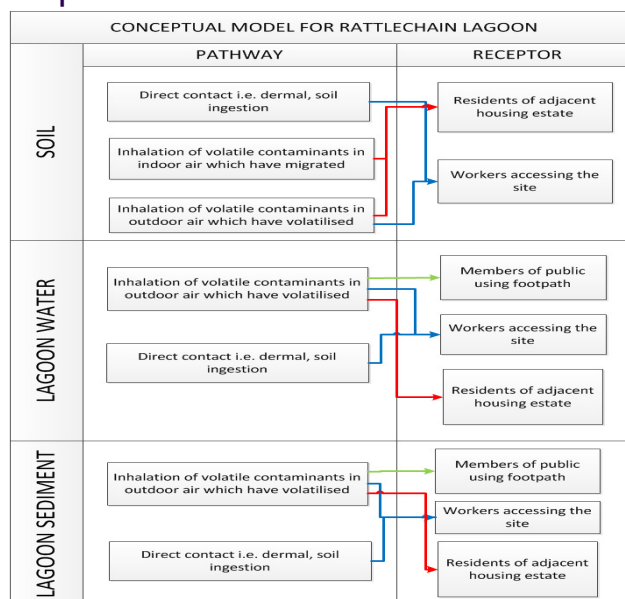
CONCEPTUAL MODEL FOR RATTLECHAIN LAGOON

| | PATHWAY | RECEPTOR |
|---|---|---|
| SOIL | Direct contact i.e. dermal, soil ingestion | Residents of adjacent housing estate |
| | Inhalation of volatile contaminants in indoor air which have migrated | Workers accessing the site |
| | Inhalation of volatile contaminants in outdoor air which have volatilised | |
| LAGOON WATER | Inhalation of volatile contaminants in outdoor air which have volatilised | Members of public using footpath |
| | Direct contact i.e. dermal, soil ingestion | Workers accessing the site |
| | | Residents of adjacent housing estate |
| LAGOON SEDIMENT | Inhalation of volatile contaminants in outdoor air which have volatilised | Members of public using footpath |
| | Direct contact i.e. dermal, soil ingestion | Workers accessing the site |
| | | Residents of adjacent housing estate |